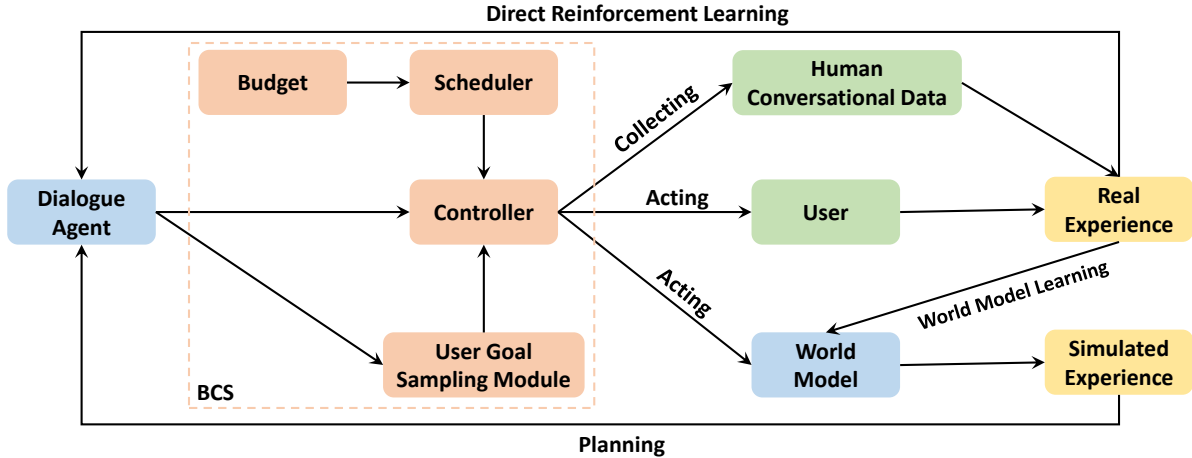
Direct Reinforcement Learning

Budget

Scheduler

Dialogue Agent

Controller

User Goal Sampling Module

BCS

Collecting

Human Conversational Data

Acting

User

Acting

World Model

Real Experience

World Model Learning

Simulated Experience

Planning